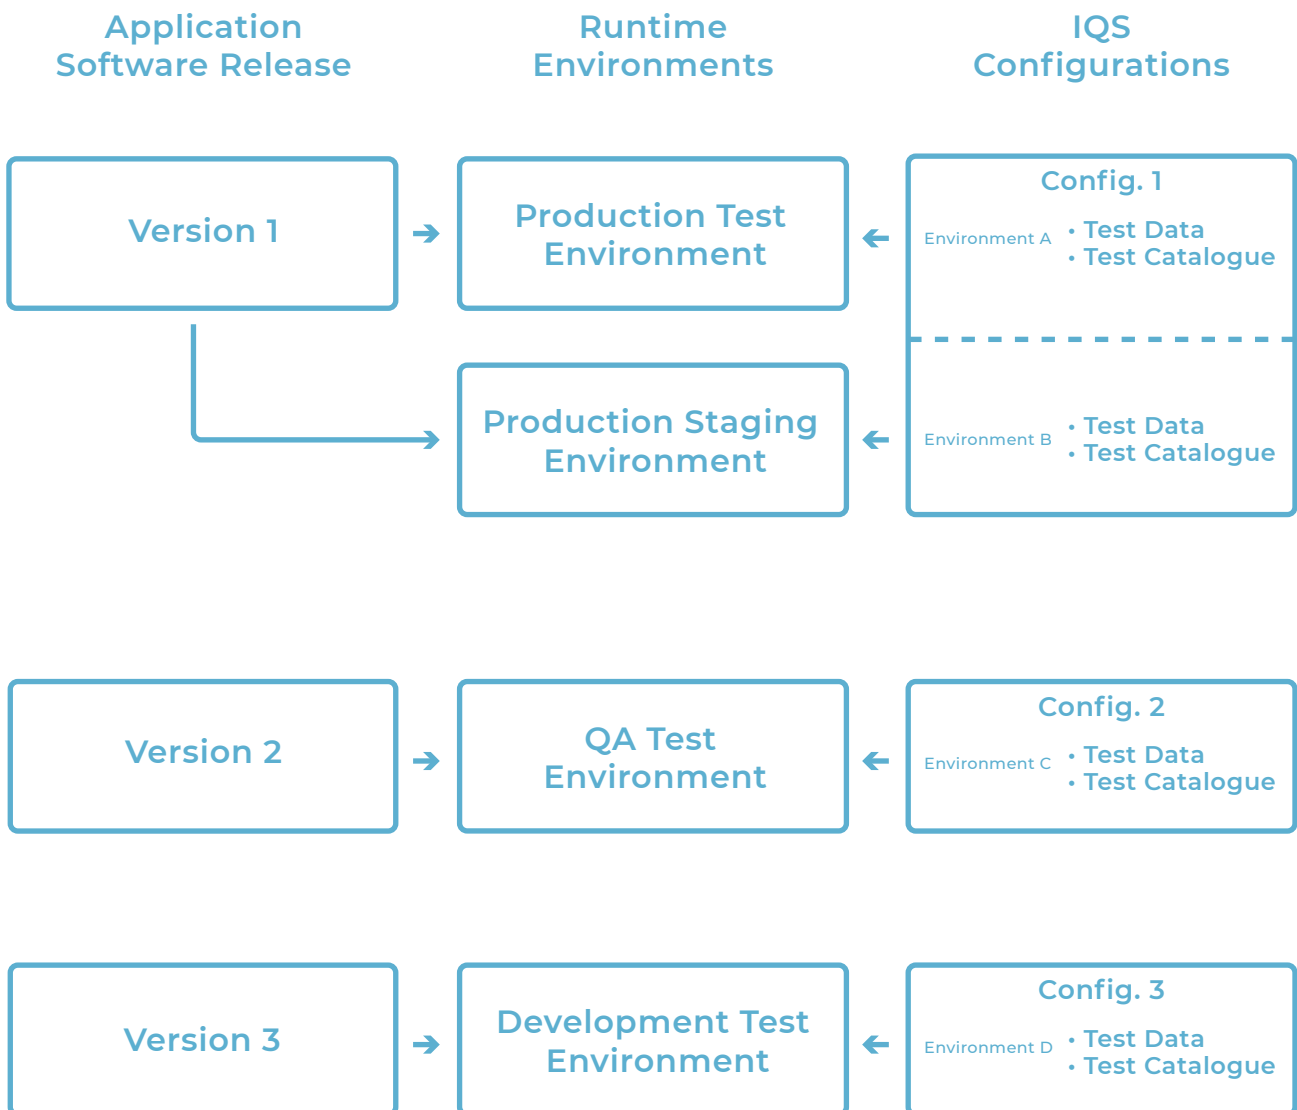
Application Software Release

Runtime Environments

IQS Configurations

Version 1

Production Test Environment

Config. 1

Environment A
• Test Data
• Test Catalogue

Production Staging Environment

Environment B
• Test Data
• Test Catalogue

Version 2

QA Test Environment

Config. 2

Environment C
• Test Data
• Test Catalogue

Version 3

Development Test Environment

Config. 3

Environment D
• Test Data
• Test Catalogue